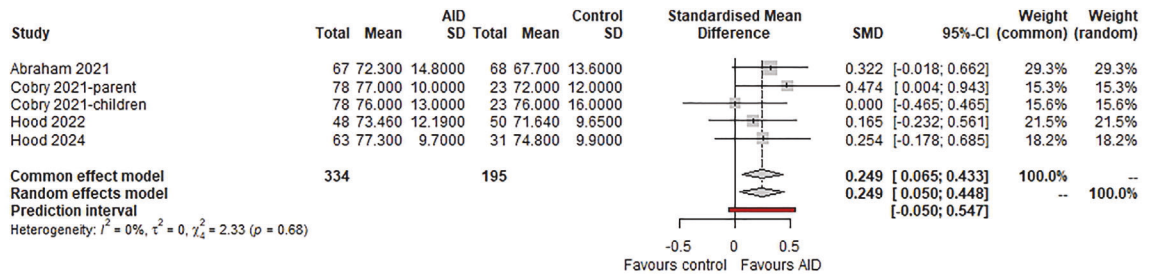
| Study | AID Total | AID Mean | AID SD | Control Total | Control Mean | Control SD | Standardised Mean Difference | SMD | 95%-CI | Weight (common) | Weight (random) |
|---|---|---|---|---|---|---|---|---|---|---|---|
| Abraham 2021 | 67 | 72.300 | 14.8000 | 68 | 67.700 | 13.6000 | | 0.322 | [-0.018; 0.662] | 29.3% | 29.3% |
| Cobry 2021-parent | 78 | 77.000 | 10.0000 | 23 | 72.000 | 12.0000 | | 0.474 | [ 0.004; 0.943] | 15.3% | 15.3% |
| Cobry 2021-children | 78 | 76.000 | 13.0000 | 23 | 76.000 | 16.0000 | | 0.000 | [-0.465; 0.465] | 15.6% | 15.6% |
| Hood 2022 | 48 | 73.460 | 12.1900 | 50 | 71.640 | 9.6500 | | 0.165 | [-0.232; 0.561] | 21.5% | 21.5% |
| Hood 2024 | 63 | 77.300 | 9.7000 | 31 | 74.800 | 9.9000 | | 0.254 | [-0.178; 0.685] | 18.2% | 18.2% |
| Common effect model | 334 | | | 195 | | | | 0.249 | [ 0.065; 0.433] | 100.0% | -- |
| Random effects model | | | | | | | | 0.249 | [ 0.050; 0.448] | -- | 100.0% |
| Prediction interval | | | | | | | | | [-0.050; 0.547] | | |

Heterogeneity: $I^2 = 0\%$, $\tau^2 = 0$, $\chi^2_4 = 2.33$ ($p = 0.68$)

-0.5 0 0.5
Favours control Favours AID